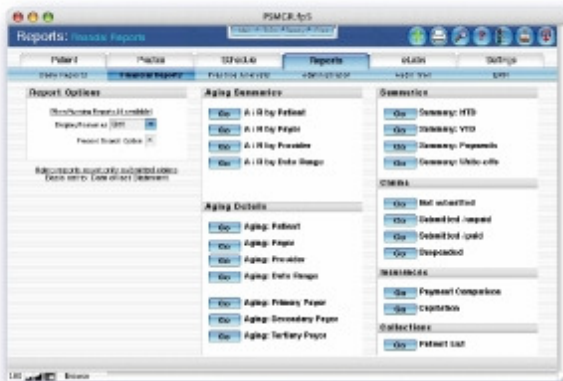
PSMCR.fp5

Reports: Financial Reports

Patient
Practice
Schedule
Reports
eLabs
Settings

Daily Reports
Financial Reports
Practice Analysis
Administration
Audit Trail
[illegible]

Report Options

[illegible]
Display Format as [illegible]
Financial Report Option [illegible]

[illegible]

Aging Summaries
Go A / R by Patient
Go A / R by Payer
Go A / R by Provider
Go A / R by Date Range

Aging Details
Go Aging: Patient
Go Aging: Payer
Go Aging: Provider
Go Aging: Date Range
Go Aging: Primary Payer
Go Aging: Secondary Payer
Go Aging: Tertiary Payer

Summaries
Go Summary: MTD
Go Summary: YTD
Go Summary: Payments
Go Summary: Write-offs

Claims
Go Not submitted
Go Submitted (unpaid)
Go Submitted (paid)
Go Suspended

Insurances
Go Payment Comparison
Go Capitation

Collections
Go Patient List

100 Browse